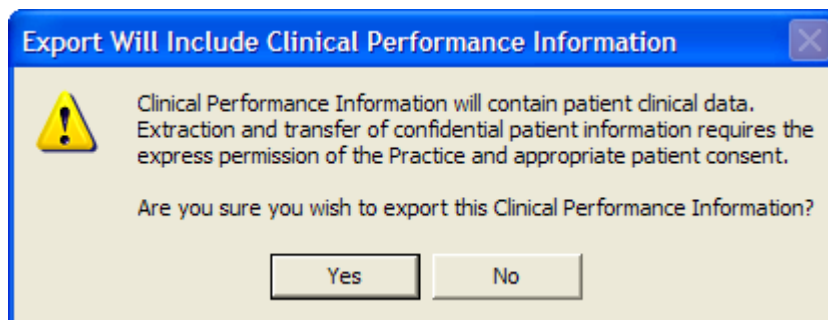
Export Will Include Clinical Performance Information

Clinical Performance Information will contain patient clinical data. Extraction and transfer of confidential patient information requires the express permission of the Practice and appropriate patient consent.

Are you sure you wish to export this Clinical Performance Information?

Yes No